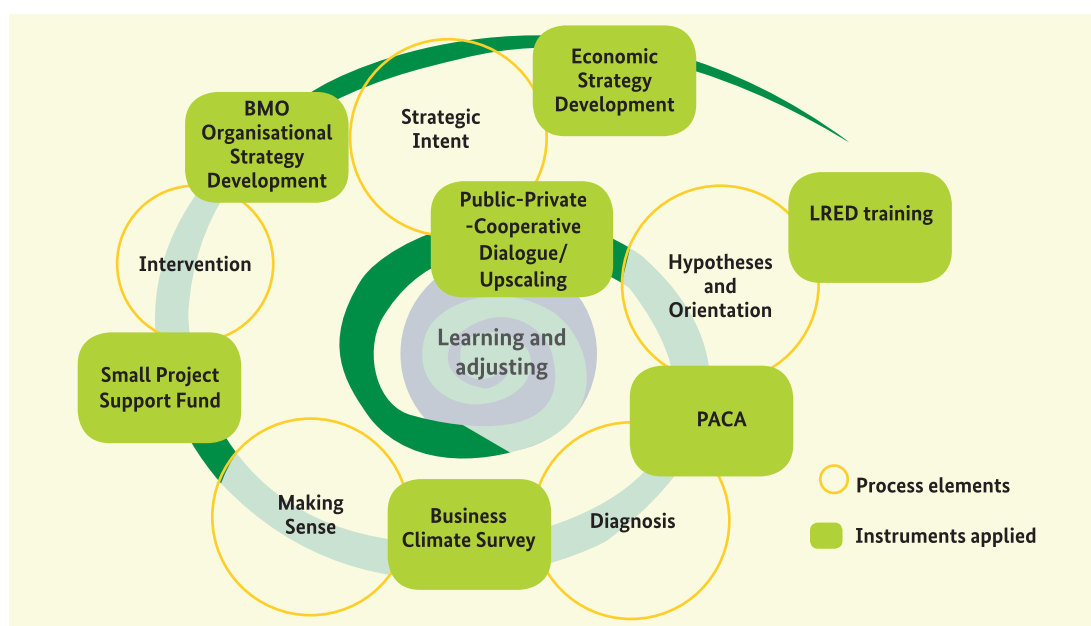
Economic Strategy Development

BMO Organisational Strategy Development

Strategic Intent

LRED training

Public-Private -Cooperative Dialogue/ Upscaling

Intervention

Hypotheses and Orientation

Learning and adjusting

Small Project Support Fund

PACA

Making Sense

Business Climate Survey

Diagnosis

Process elements

Instruments applied